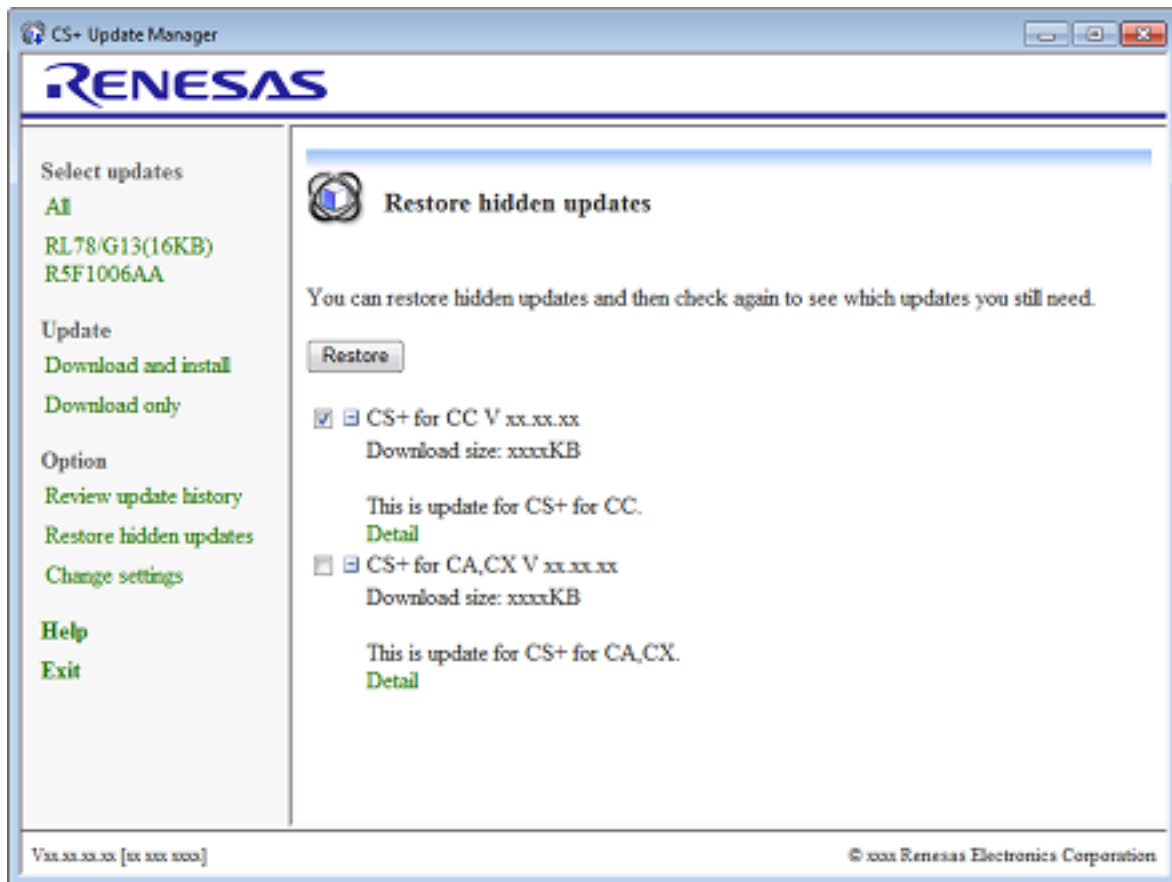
CS+ Update Manager

RENESAS

Select updates
All
RL78/G13(16KB)
R5F1006AA

Update
Download and install
Download only

Option
Review update history
Restore hidden updates
Change settings

Help
Exit

Restore hidden updates

You can restore hidden updates and then check again to see which updates you still need.

Restore

CS+ for CC V xx.xx.xx
Download size: xxxxKB

This is update for CS+ for CC.
Detail

CS+ for CA,CX V xx.xx.xx
Download size: xxxxKB

This is update for CS+ for CA,CX.
Detail

Vxx.xx.xx.xx [xx xxx xxxx]

© xxxx Renesas Electronics Corporation